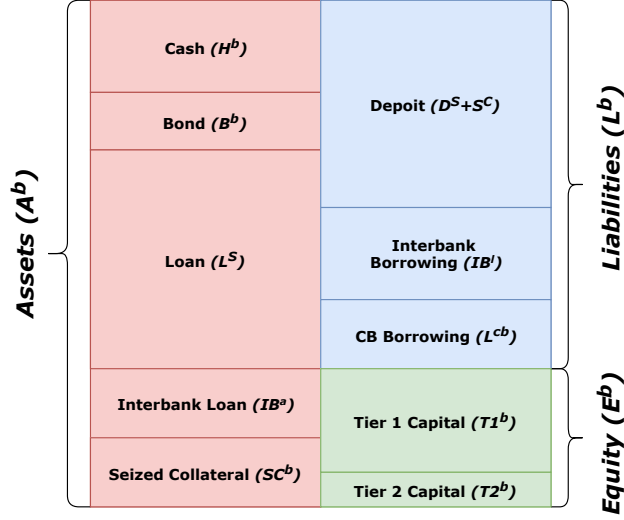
Assets ($A^b$)

Cash ($H^b$)

Bond ($B^b$)

Loan ($L^S$)

Interbank Loan ($IB^a$)

Seized Collateral ($SC^b$)

Depoit ($D^S+S^C$)

Interbank Borrowing ($IB^l$)

CB Borrowing ($L^{cb}$)

Tier 1 Capital ($T1^b$)

Tier 2 Capital ($T2^b$)

Liabilities ($L^b$)

Equity ($E^b$)